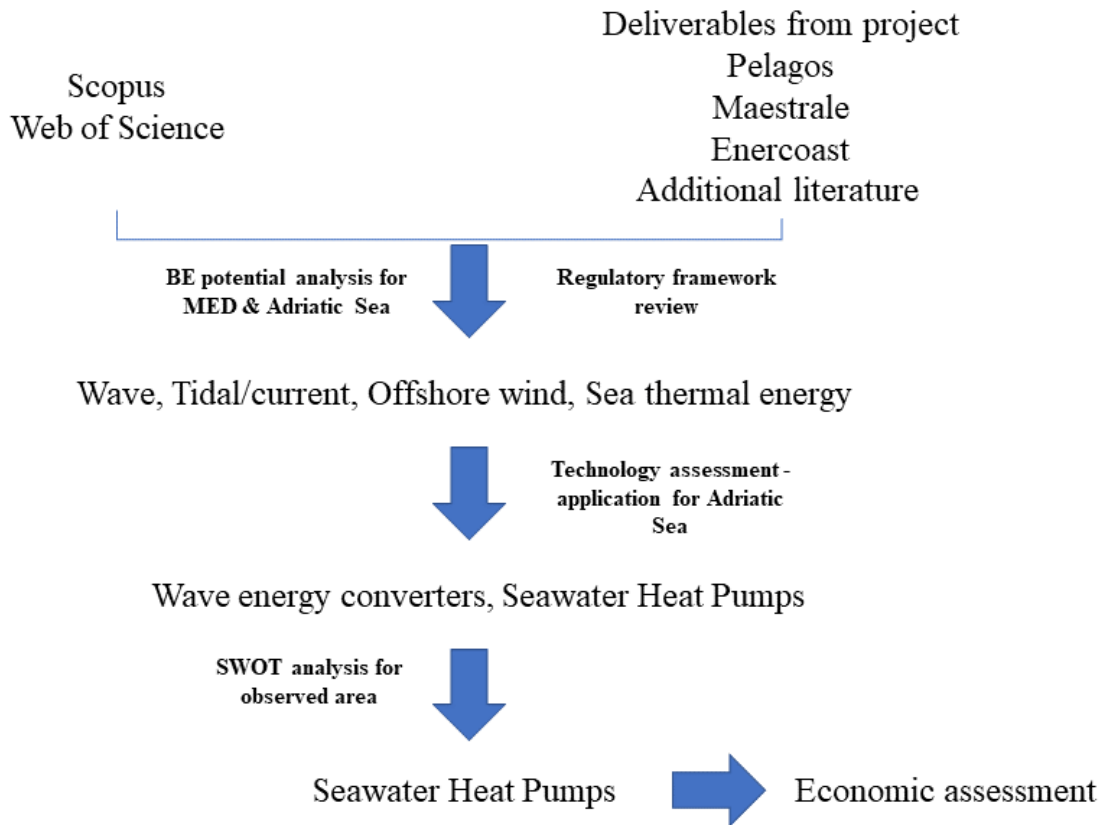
Scopus
Web of Science

Deliverables from project
Pelagos
Maestrale
Enercoast
Additional literature

BE potential analysis for MED & Adriatic Sea

Regulatory framework review

Wave, Tidal/current, Offshore wind, Sea thermal energy

Technology assessment - application for Adriatic Sea

Wave energy converters, Seawater Heat Pumps

SWOT analysis for observed area

Seawater Heat Pumps

Economic assessment